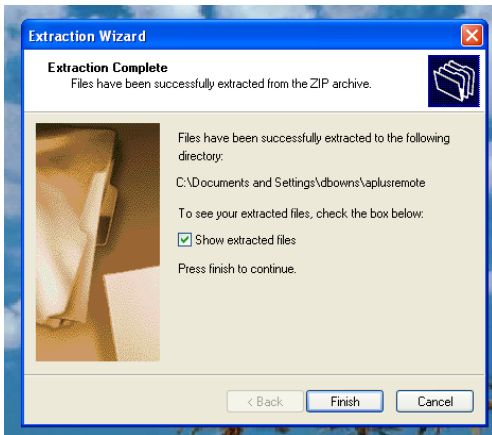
Extraction Wizard

Extraction Complete
Files have been successfully extracted from the ZIP archive.

Files have been successfully extracted to the following directory:

C:\Documents and Settings\dbowns\aplusremote

To see your extracted files, check the box below:

Show extracted files

Press finish to continue.

< Back
Finish
Cancel